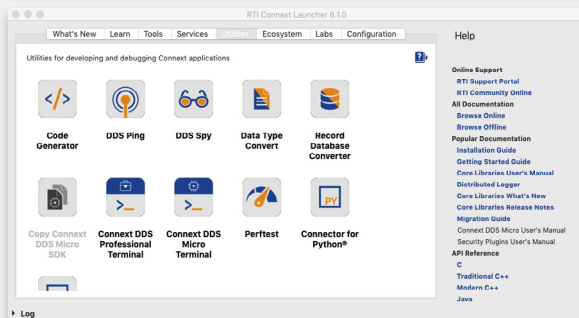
RTI Connext Launcher 6.1.0

What's New | Learn | Tools | Services | Utilities | Ecosystem | Labs | Configuration

Help

Utilities for developing and debugging Connext applications

?

Code Generator

DDS Ping

DDS Spy

Data Type Convert

Record Database Converter

Copy Connext DDS Micro SDK

Connext DDS Professional Terminal

Connext DDS Micro Terminal

Perftest

Connector for Python®

PY

Online Support
RTI Support Portal
RTI Community Online
All Documentation
Browse Online
Browse Offline
Popular Documentation
Installation Guide
Getting Started Guide
Core Libraries User's Manual
Distributed Logger
Core Libraries What's New
Core Libraries Release Notes
Migration Guide
Connext DDS Micro User's Manual
Security Plugins User's Manual
API Reference
C
Traditional C++
Modern C++
Java

Log